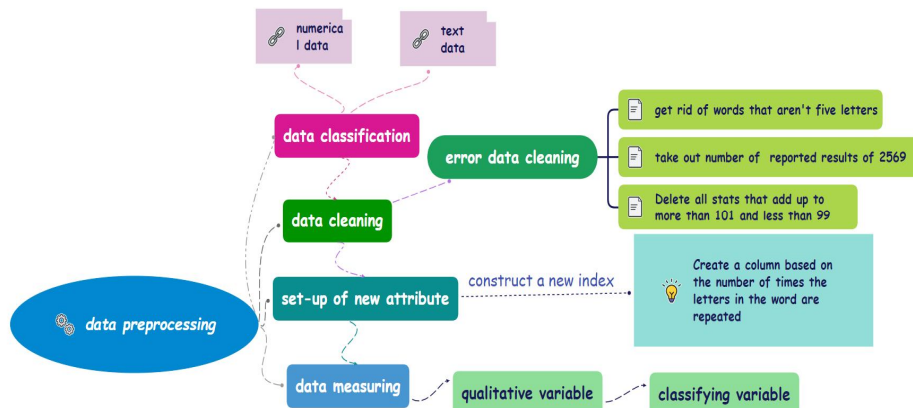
numerical data

text data

data classification

error data cleaning

get rid of words that aren't five letters

take out number of reported results of 2569

Delete all stats that add up to more than 101 and less than 99

data cleaning

construct a new index

Create a column based on the number of times the letters in the word are repeated

data preprocessing

set-up of new attribute

data measuring

qualitative variable

classifying variable